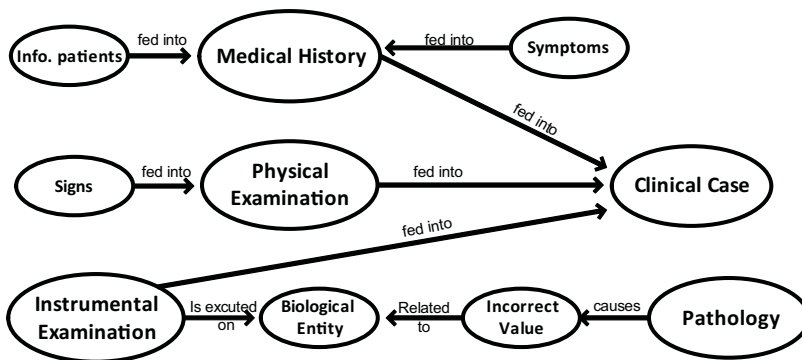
Info. patients
fed into
Medical History
fed into
Symptoms
fed into
Signs
fed into
Physical Examination
fed into
Clinical Case
fed into
Instrumental Examination
Is excuted on
Biological Entity
Related to
Incorrect Value
causes
Pathology